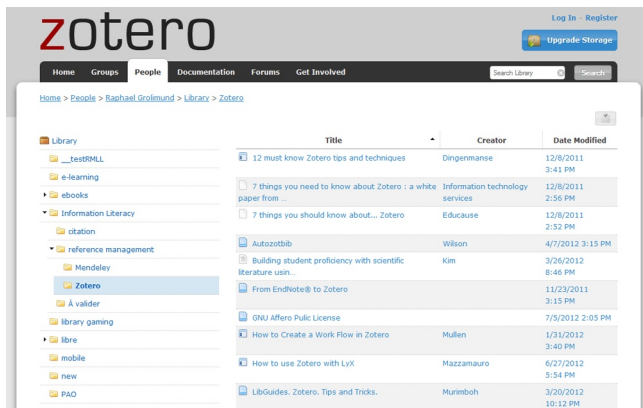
zotero

Log In · Register

Upgrade Storage

Home Groups People Documentation Forums Get Involved

Search Library

Search

Home > People > Raphael Grolimund > Library > Zotero

Library
__testRMLL
e-learning
ebooks
Information Literacy
citation
reference management
Mendeley
Zotero
À valider
library gaming
libre
mobile
new
PAO

| Title | Creator | Date Modified |
|---|---|---|
| 12 must know Zotero tips and techniques | Dingenmanse | 12/8/2011 3:41 PM |
| 7 things you need to know about Zotero : a white paper from ... | Information technology services | 12/8/2011 2:56 PM |
| 7 things you should know about... Zotero | Educause | 12/8/2011 2:52 PM |
| Autozotbib | Wilson | 4/7/2012 3:15 PM |
| Building student proficiency with scientific literature usin... | Kim | 3/26/2012 8:46 PM |
| From EndNote® to Zotero | | 11/23/2011 3:15 PM |
| GNU Affero Pulic License | | 7/5/2012 2:05 PM |
| How to Create a Work Flow in Zotero | Mullen | 1/31/2012 3:40 PM |
| How to use Zotero with LyX | Mazzamauro | 6/27/2012 5:54 PM |
| LibGuides. Zotero. Tips and Tricks. | Murimboh | 3/20/2012 10:12 PM |